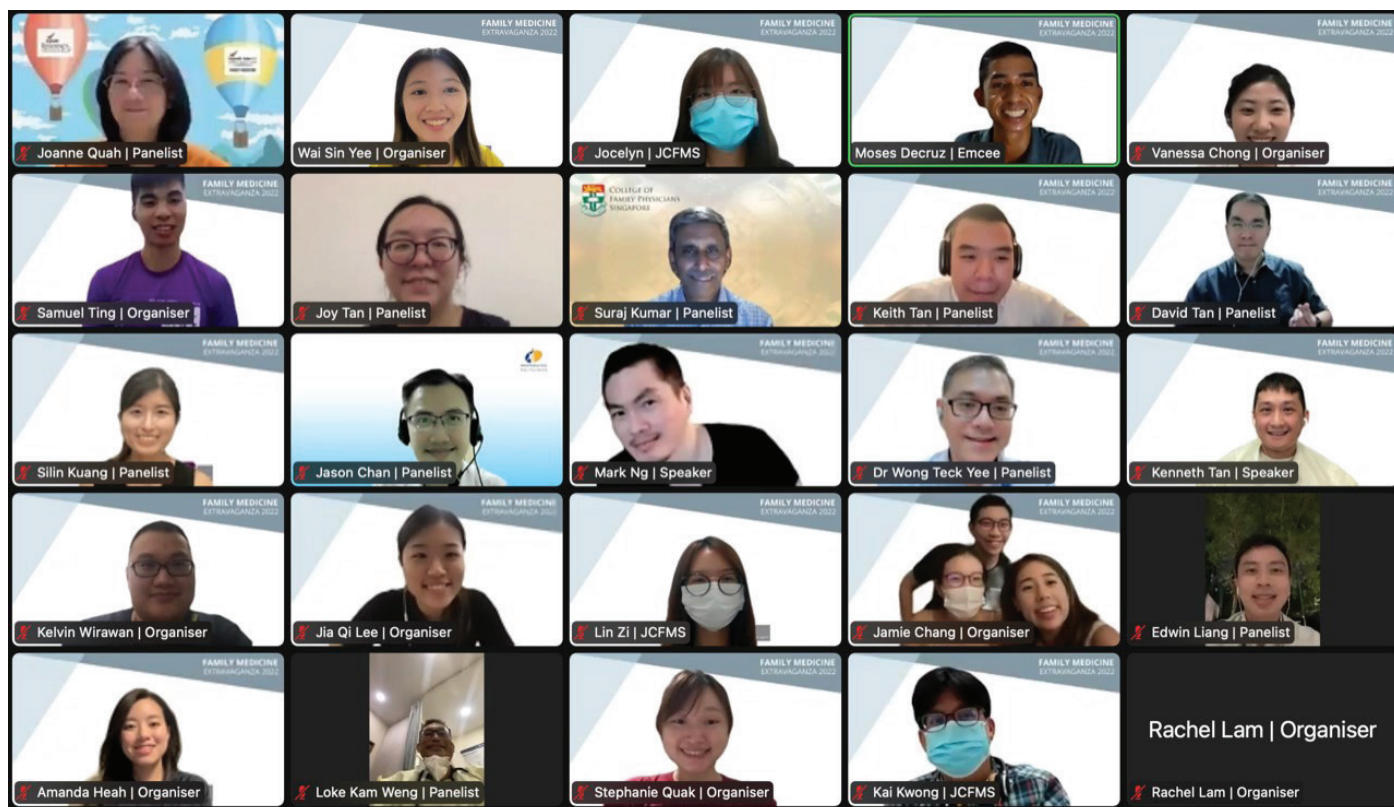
Joanne Quah | Panelist

FAMILY MEDICINE EXTRAVAGANZA 2022
Wai Sin Yee | Organiser

FAMILY MEDICINE EXTRAVAGANZA 2022
Jocelyn | JCFMS

FAMILY MEDICINE EXTRAVAGANZA 2022
Moses Decruz | Emcee

FAMILY MEDICINE EXTRAVAGANZA 2022
Vanessa Chong | Organiser

FAMILY MEDICINE EXTRAVAGANZA 2022
Samuel Ting | Organiser

Joy Tan | Panelist

COLLEGE OF FAMILY PHYSICIANS SINGAPORE
Suraj Kumar | Panelist

FAMILY MEDICINE EXTRAVAGANZA 2022
Keith Tan | Panelist

FAMILY MEDICINE EXTRAVAGANZA 2022
David Tan | Panelist

FAMILY MEDICINE EXTRAVAGANZA 2022
Silin Kuang | Panelist

Jason Chan | Panelist

FAMILY MEDICINE EXTRAVAGANZA 2022
Mark Ng | Speaker

FAMILY MEDICINE EXTRAVAGANZA 2022
Dr Wong Teck Yee | Panelist

FAMILY MEDICINE EXTRAVAGANZA 2022
Kenneth Tan | Speaker

FAMILY MEDICINE EXTRAVAGANZA 2022
Kelvin Wirawan | Organiser

FAMILY MEDICINE EXTRAVAGANZA 2022
Jia Qi Lee | Organiser

FAMILY MEDICINE EXTRAVAGANZA 2022
Lin Zi | JCFMS

FAMILY MEDICINE EXTRAVAGANZA 2022
Jamie Chang | Organiser

Edwin Liang | Panelist

FAMILY MEDICINE EXTRAVAGANZA 2022
Amanda Heah | Organiser

Loke Kam Weng | Panelist

FAMILY MEDICINE EXTRAVAGANZA 2022
Stephanie Quak | Organiser

FAMILY MEDICINE EXTRAVAGANZA 2022
Kai Kwong | JCFMS

Rachel Lam | Organiser
Rachel Lam | Organiser